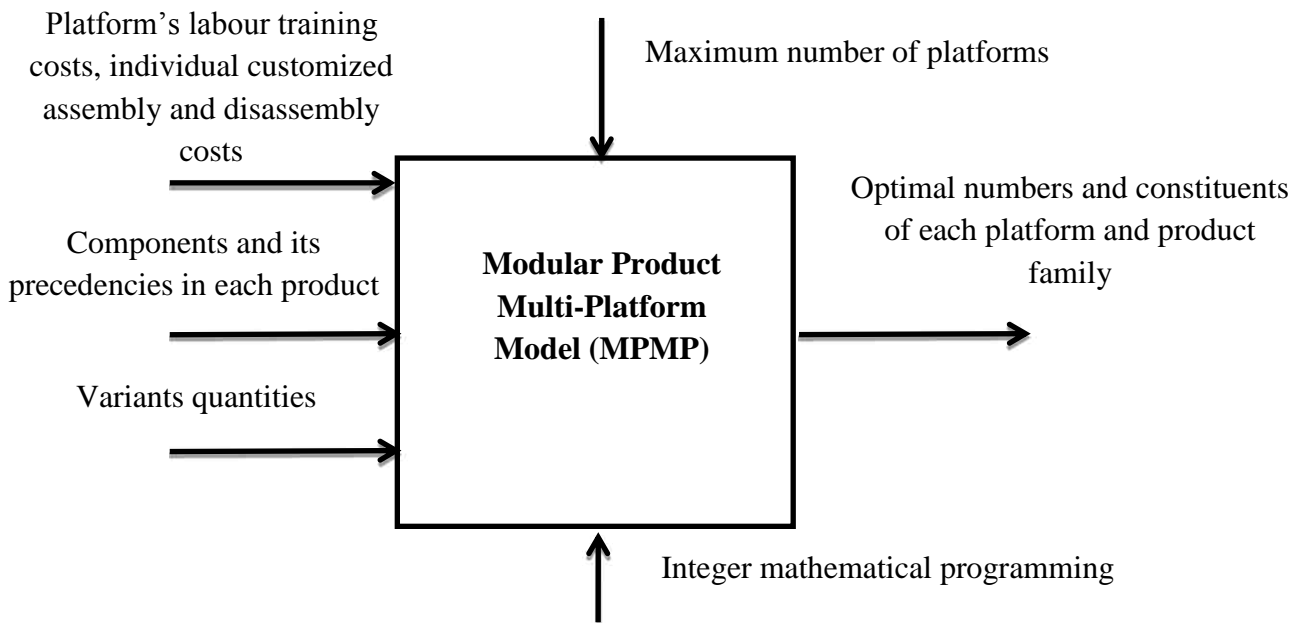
Platform’s labour training costs, individual customized assembly and disassembly costs

Maximum number of platforms

Components and its precedencies in each product

Variants quantities

Modular Product Multi-Platform Model (MPMP)

Optimal numbers and constituents of each platform and product family

Integer mathematical programming